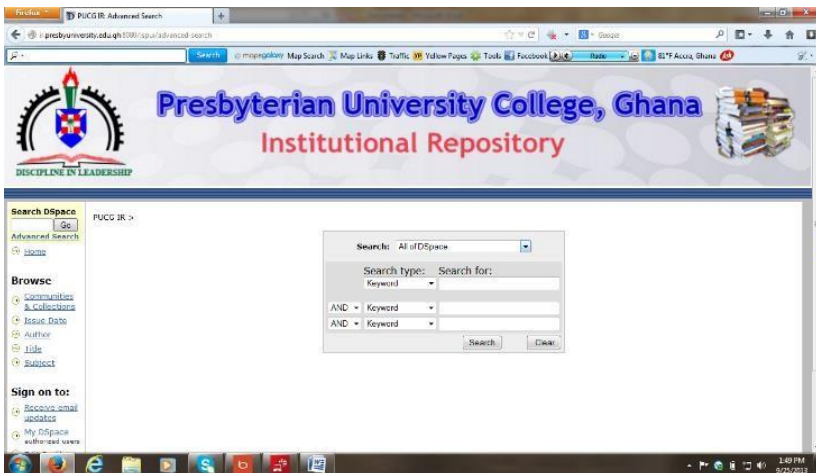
Firefox PUCG IR: Advanced Search +

presbyuniversity.edu.gh:8080/jspui/advanced-search

Google

Search mapegalaxy Map Search Map Links Traffic Yellow Pages Tools Facebook Radio 81°F Accra, Ghana

Presbyterian University College, Ghana

Institutional Repository

DISCIPLINE IN LEADERSHIP

Search DSpace

Go

Advanced Search

Home

Browse

Communities & Collections

Issue Date

Author

Title

Subject

Sign on to:

Receive email updates

My DSpace authorized users

PUCG IR >

Search: All of DSpace

Search type: Search for:

Keyword

AND Keyword

AND Keyword

Search Clear

1:49 PM 9/25/2013